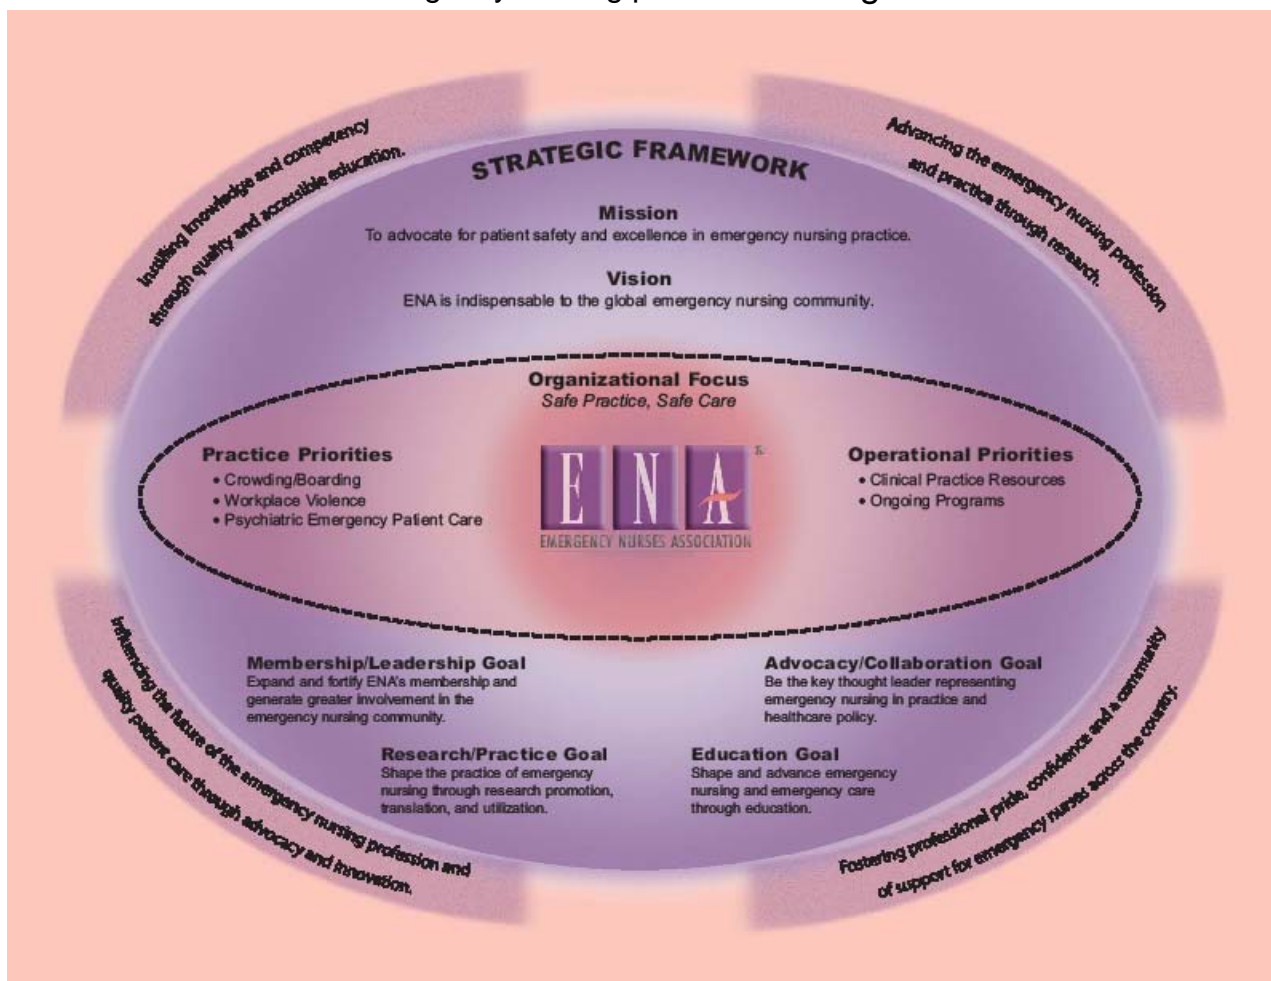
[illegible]

Instilling knowledge and competency through quality and accessible education.

STRATEGIC FRAMEWORK

Advancing the emergency nursing profession and practice through research.

Mission
To advocate for patient safety and excellence in emergency nursing practice.

Vision
ENA is indispensable to the global emergency nursing community.

Organizational Focus
*Safe Practice, Safe Care*

Practice Priorities
• Crowding/Boarding
• Workplace Violence
• Psychiatric Emergency Patient Care

ENA
EMERGENCY NURSES ASSOCIATION

Operational Priorities
• Clinical Practice Resources
• Ongoing Programs

Membership/Leadership Goal
Expand and fortify ENA's membership and generate greater involvement in the emergency nursing community.

Advocacy/Collaboration Goal
Be the key thought leader representing emergency nursing in practice and healthcare policy.

Research/Practice Goal
Shape the practice of emergency nursing through research promotion, translation, and utilization.

Education Goal
Shape and advance emergency nursing and emergency care through education.

Influencing the future of the emergency nursing profession and quality patient care through advocacy and innovation.

Fostering professional pride, confidence and a community of support for emergency nurses across the country.